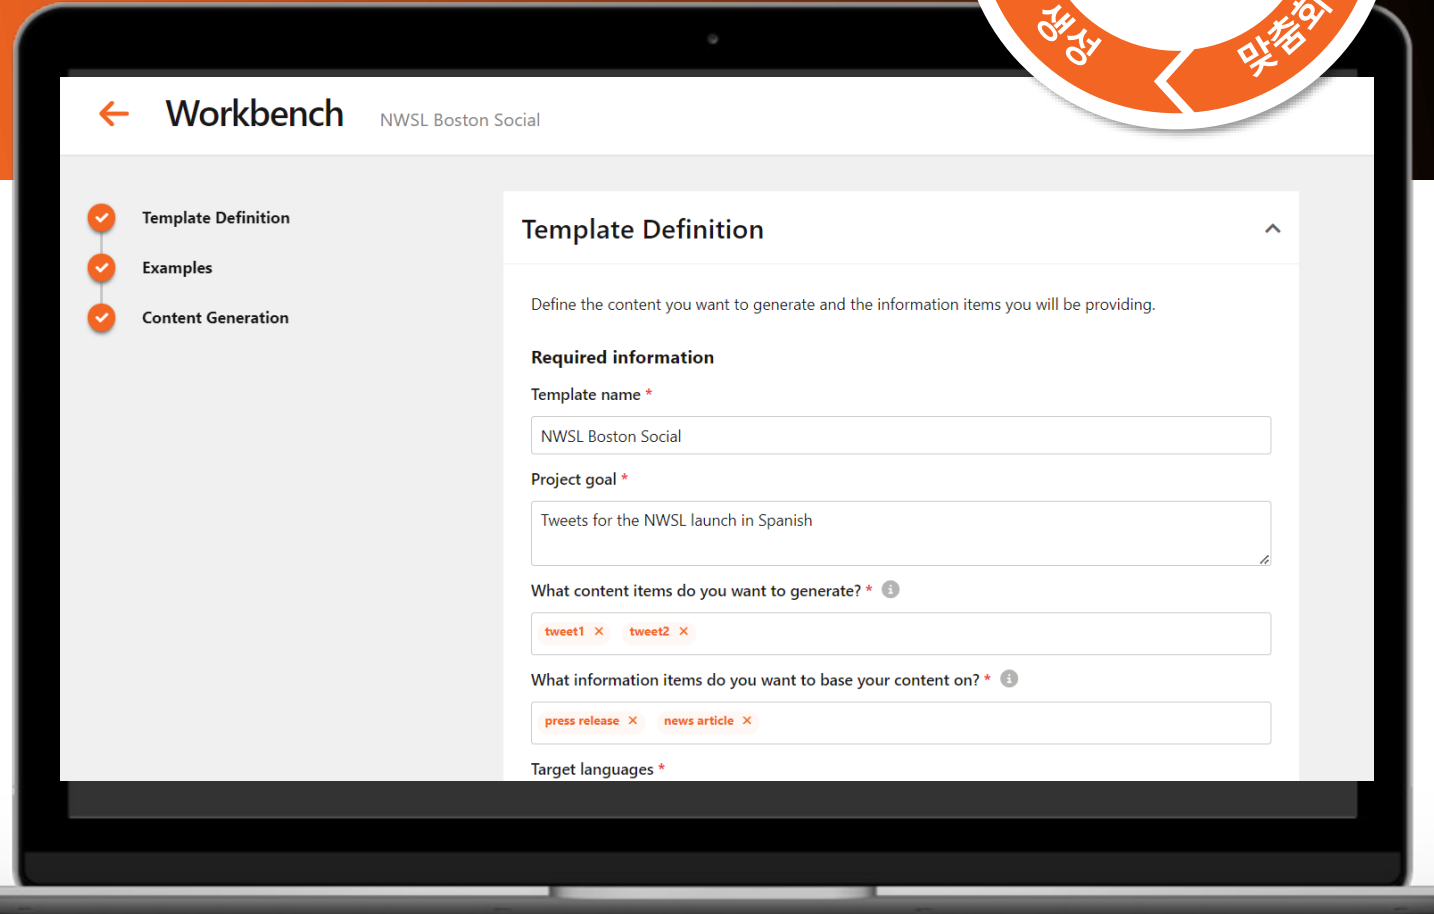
생성 맞춤화

Workbench NWSL Boston Social

Template Definition
Examples
Content Generation

Template Definition

Define the content you want to generate and the information items you will be providing.

Required information

Template name *

NWSL Boston Social

Project goal *

Tweets for the NWSL launch in Spanish

What content items do you want to generate? *

tweet1 × tweet2 ×

What information items do you want to base your content on? *

press release × news article ×

Target languages *